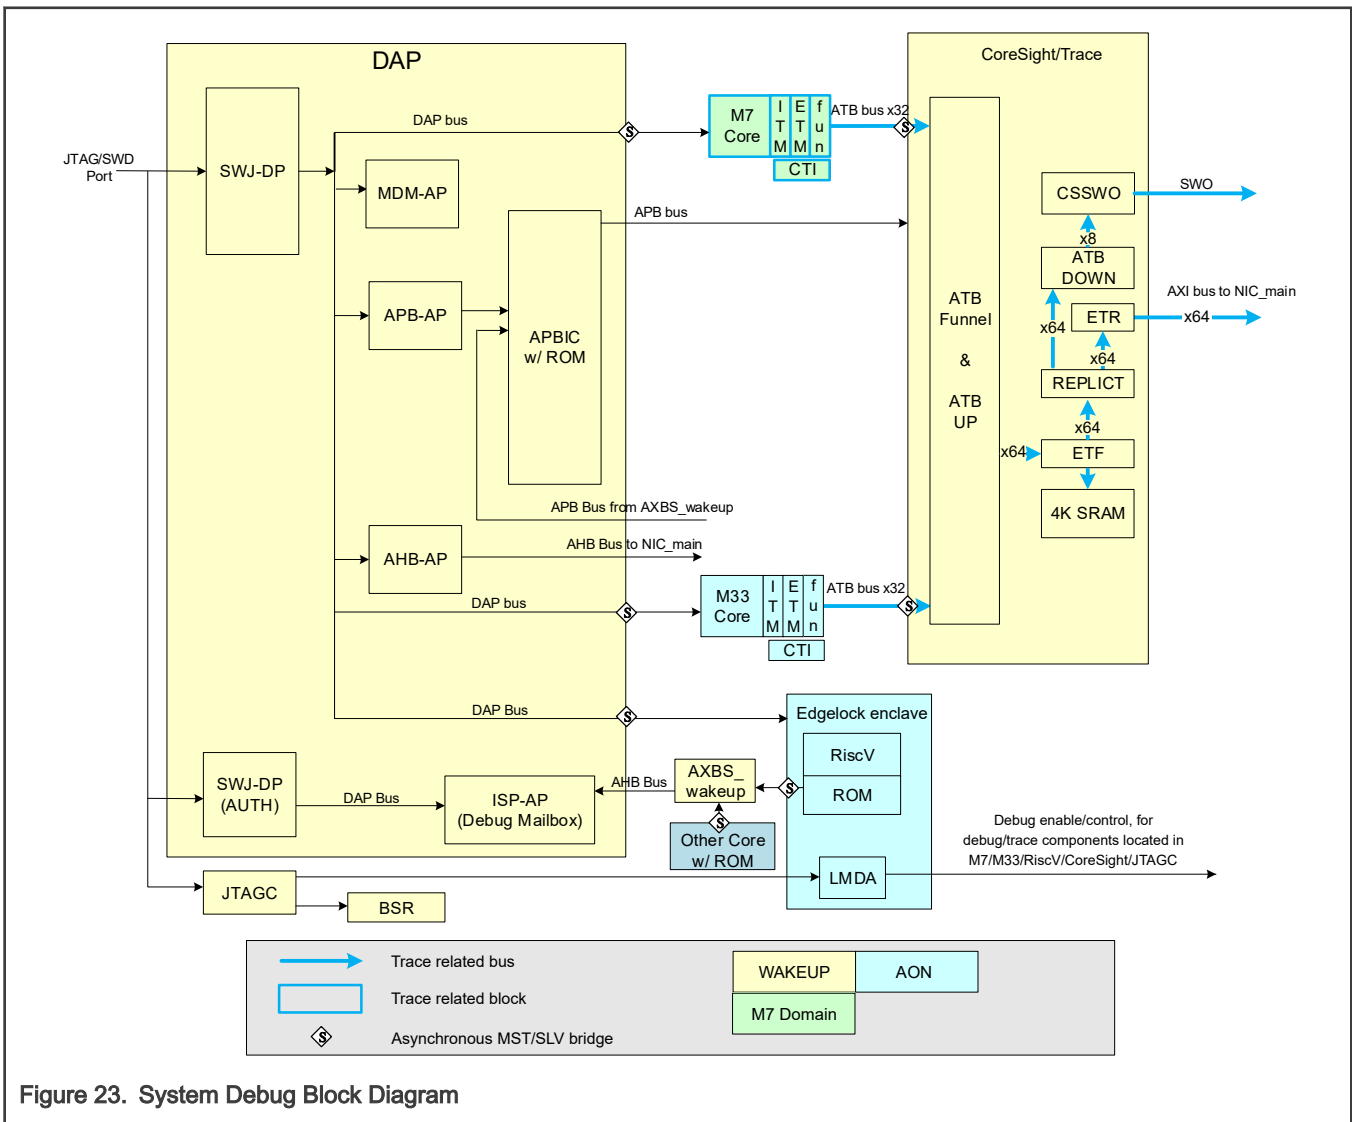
DAP

CoreSight/Trace

JTAG/SWD Port

SWJ-DP

DAP bus

MDM-AP

M7 Core

I T M

E T M

f u n

CTI

ATB bus x32

S

APB bus

CSSWO

SWO

x8

ATB DOWN

APB-AP

APBIC w/ ROM

ATB Funnel

&

ATB UP

AXI bus to NIC_main

x64

ETR

x64

x64

REPLICT

x64

x64

ETF

4K SRAM

APB Bus from AXBS_wakeup

AHB-AP

AHB Bus to NIC_main

DAP bus

M33 Core

I T M

E T M

f u n

CTI

ATB bus x32

DAP Bus

Edgelock enclave

RiscV

ROM

SWJ-DP (AUTH)

DAP Bus

ISP-AP (Debug Mailbox)

AHB Bus

AXBS_ wakeup

Other Core w/ ROM

Debug enable/control, for debug/trace components located in M7/M33/RiscV/CoreSight/JTAGC

JTAGC

LMDA

BSR

Trace related bus

Trace related block

Asynchronous MST/SLV bridge

WAKEUP

AON

M7 Domain

Figure 23. System Debug Block Diagram